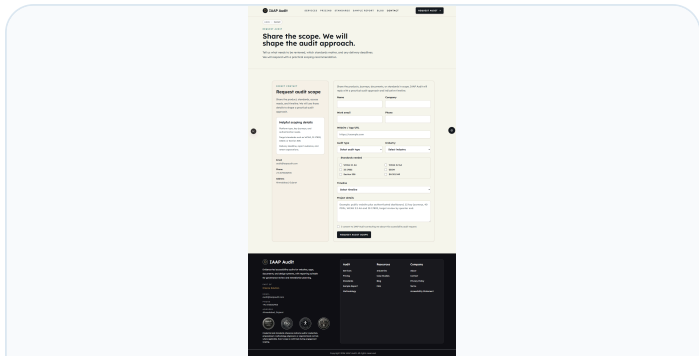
IAAP Audit

SERVICES PRICING STANDARDS SAMPLE REPORT BLOG CONTACT

REQUEST AUDIT

Share the scope. We will shape the audit approach.

Request audit scope

Helpful scoping details

Name

Company

Work email

Phone

Website / app URL

Audit type

Industry

Standards needed

Timeline

Project details

REQUEST AUDIT QUOTE

IAAP Audit

Audit

Resources

Company

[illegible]